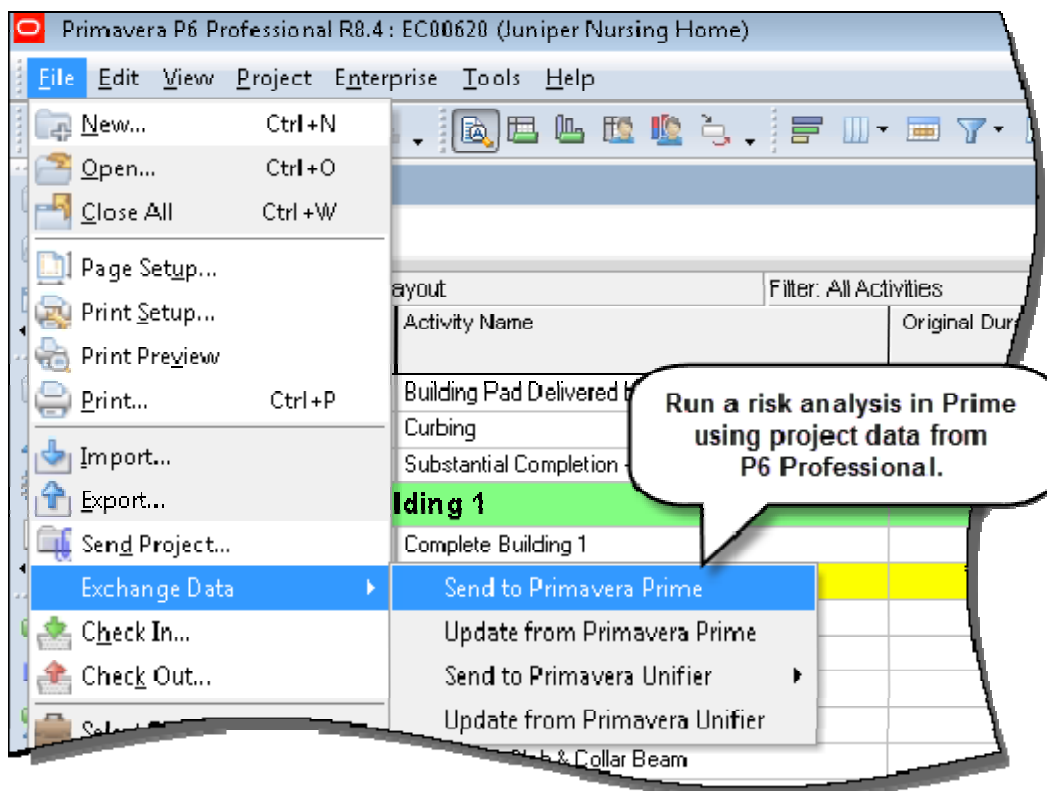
Primavera P6 Professional R8.4 : EC00620 (Juniper Nursing Home)

File Edit View Project Enterprise Tools Help

New... Ctrl+N
Open... Ctrl+O
Close All Ctrl+W
Page Setup...
Print Setup...
Print Preview
Print... Ctrl+P
Import...
Export...
Send Project...
Exchange Data
Check In...
Check Out...
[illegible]

ayout
Filter: All Activities
Activity Name
Original Dur
Building Pad Delivered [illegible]
Curbing
Substantial Completion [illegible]
lding 1
Complete Building 1

Send to Primavera Prime
Update from Primavera Prime
Send to Primavera Unifier
Update from Primavera Unifier

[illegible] Slab & Collar Beam

Run a risk analysis in Prime using project data from P6 Professional.